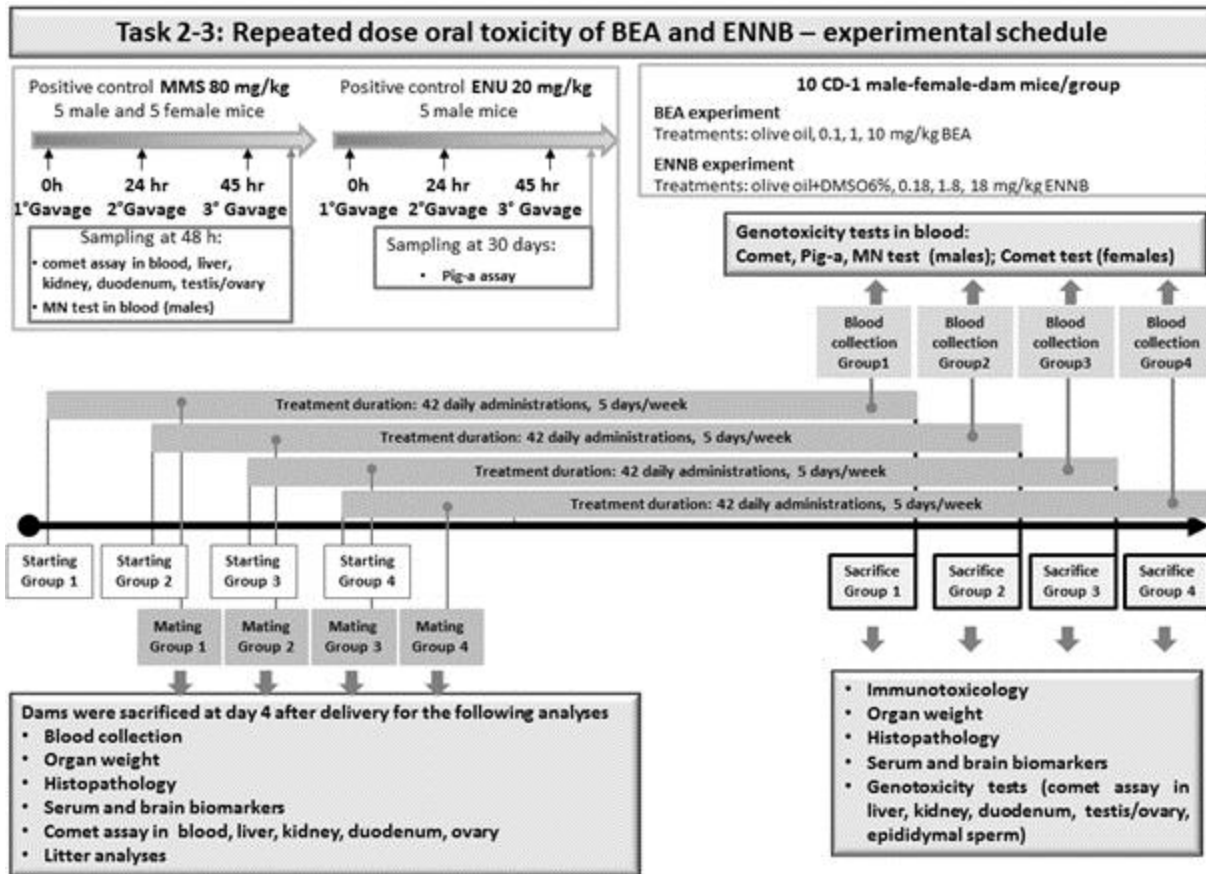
Task 2-3: Repeated dose oral toxicity of BEA and ENNB – experimental schedule

Positive control MMS 80 mg/kg
5 male and 5 female mice

0h 1°Gavage
24 hr 2°Gavage
45 hr 3° Gavage

Sampling at 48 h:
• comet assay in blood, liver, kidney, duodenum, testis/ovary
• MN test in blood (males)

Positive control ENU 20 mg/kg
5 male mice

0h 1°Gavage
24 hr 2°Gavage
45 hr 3° Gavage

Sampling at 30 days:
• Pig-a assay

10 CD-1 male-female-dam mice/group
BEA experiment
Treatments: olive oil, 0.1, 1, 10 mg/kg BEA
ENNB experiment
Treatments: olive oil+DMSO6%, 0.18, 1.8, 18 mg/kg ENNB

Genotoxicity tests in blood:
Comet, Pig-a, MN test (males); Comet test (females)

Blood collection Group1
Blood collection Group2
Blood collection Group3
Blood collection Group4

Treatment duration: 42 daily administrations, 5 days/week
Treatment duration: 42 daily administrations, 5 days/week
Treatment duration: 42 daily administrations, 5 days/week
Treatment duration: 42 daily administrations, 5 days/week

Starting Group 1
Starting Group 2
Starting Group 3
Starting Group 4

Mating Group 1
Mating Group 2
Mating Group 3
Mating Group 4

Sacrifice Group 1
Sacrifice Group 2
Sacrifice Group 3
Sacrifice Group 4

Dams were sacrificed at day 4 after delivery for the following analyses
• Blood collection
• Organ weight
• Histopathology
• Serum and brain biomarkers
• Comet assay in blood, liver, kidney, duodenum, ovary
• Litter analyses

• Immunotoxicology
• Organ weight
• Histopathology
• Serum and brain biomarkers
• Genotoxicity tests (comet assay in liver, kidney, duodenum, testis/ovary, epididymal sperm)